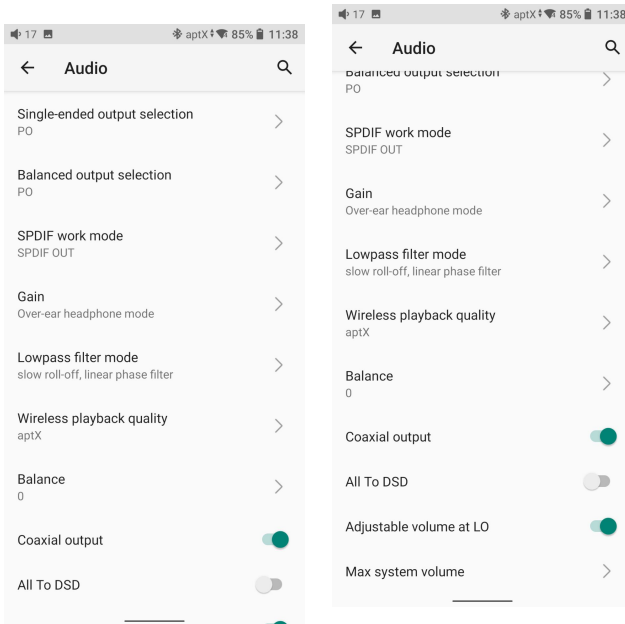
17 aptX 85% 11:38

← Audio

Single-ended output selection
PO

Balanced output selection
PO

SPDIF work mode
SPDIF OUT

Gain
Over-ear headphone mode

Lowpass filter mode
slow roll-off, linear phase filter

Wireless playback quality
aptX

Balance
0

Coaxial output

All To DSD

17 aptX 85% 11:38

← Audio

Balanced output selection
PO

SPDIF work mode
SPDIF OUT

Gain
Over-ear headphone mode

Lowpass filter mode
slow roll-off, linear phase filter

Wireless playback quality
aptX

Balance
0

Coaxial output

All To DSD

Adjustable volume at LO

Max system volume